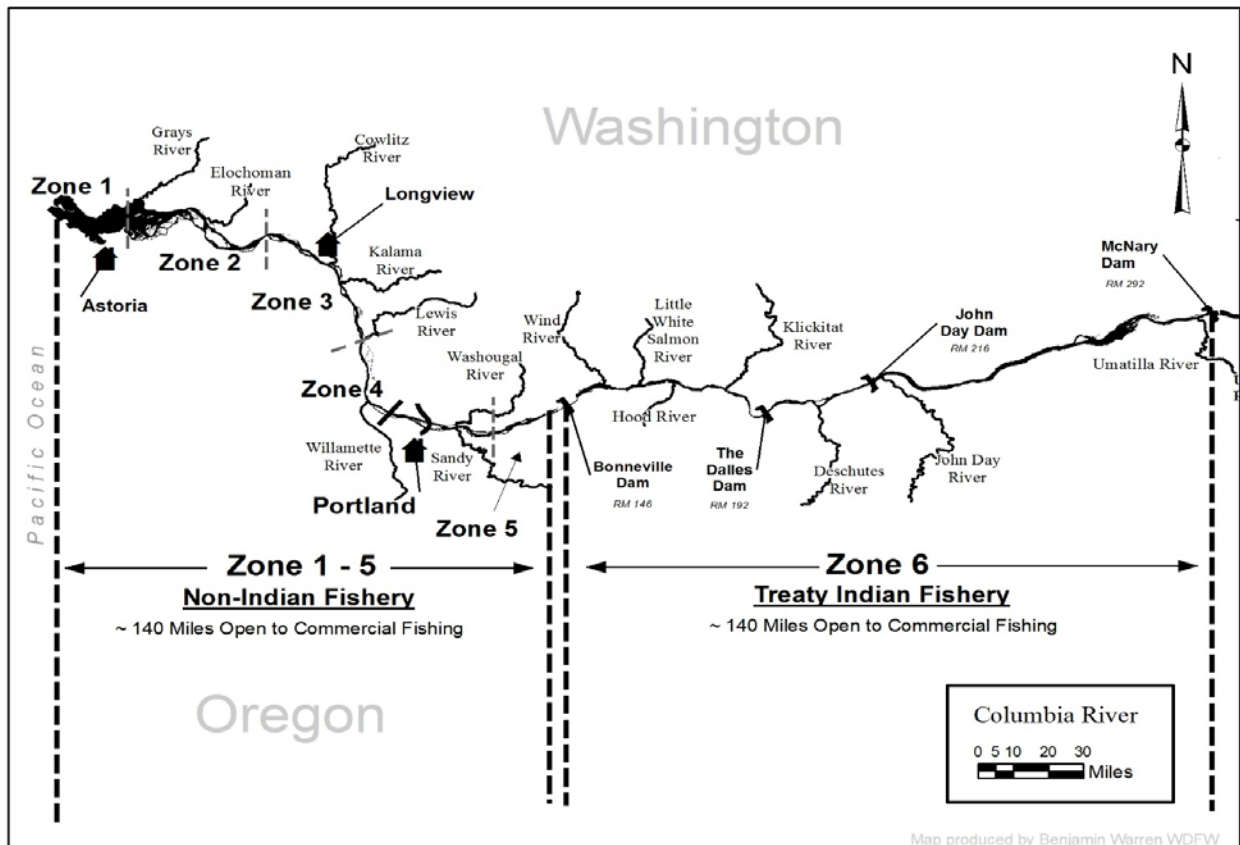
N

Washington

Grays River

Cowlitz River

Elochoman River

Zone 1

Longview

Kalama River

Zone 2

Astoria

Zone 3

McNary Dam
RM 292

Lewis River

Wind River

Little White Salmon River

Klickitat River

John Day Dam
RM 216

Pacific Ocean

Washougal River

Umatilla River

Zone 4

Hood River

Willamette River

Sandy River

Bonneville Dam
RM 146

The Dalles Dam
RM 192

Deschutes River

John Day River

Portland

Zone 5

Zone 1 - 5
Non-Indian Fishery
~ 140 Miles Open to Commercial Fishing

Zone 6
Treaty Indian Fishery
~ 140 Miles Open to Commercial Fishing

Oregon

Columbia River
0 5 10 20 30
Miles

Map produced by Benjamin Warren WDFW